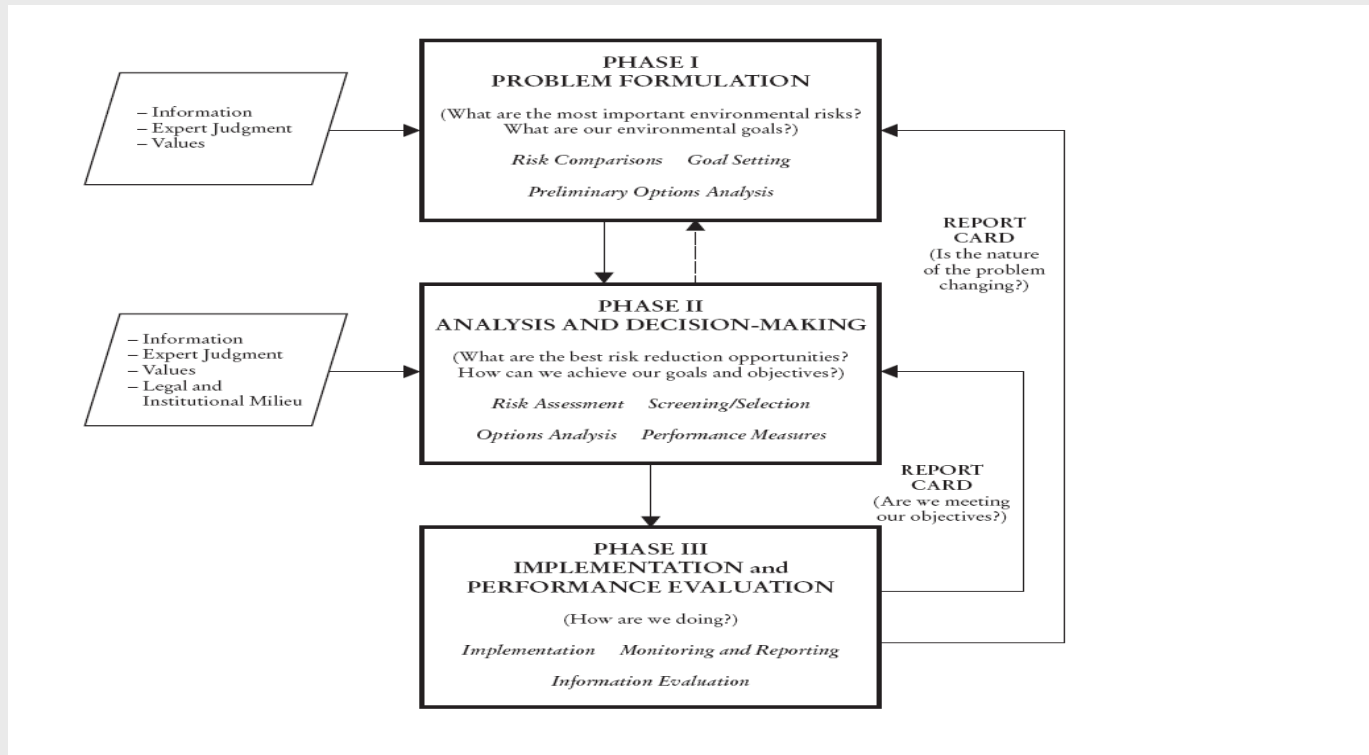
– Information
– Expert Judgment
– Values

PHASE I
PROBLEM FORMULATION

(What are the most important environmental risks? What are our environmental goals?)

Risk Comparisons Goal Setting

Preliminary Options Analysis

REPORT CARD
(Is the nature of the problem changing?)

– Information
– Expert Judgment
– Values
– Legal and Institutional Milieu

PHASE II
ANALYSIS AND DECISION-MAKING

(What are the best risk reduction opportunities? How can we achieve our goals and objectives?)

Risk Assessment Screening/Selection

Options Analysis Performance Measures

REPORT CARD
(Are we meeting our objectives?)

PHASE III
IMPLEMENTATION and PERFORMANCE EVALUATION

(How are we doing?)

Implementation Monitoring and Reporting

Information Evaluation